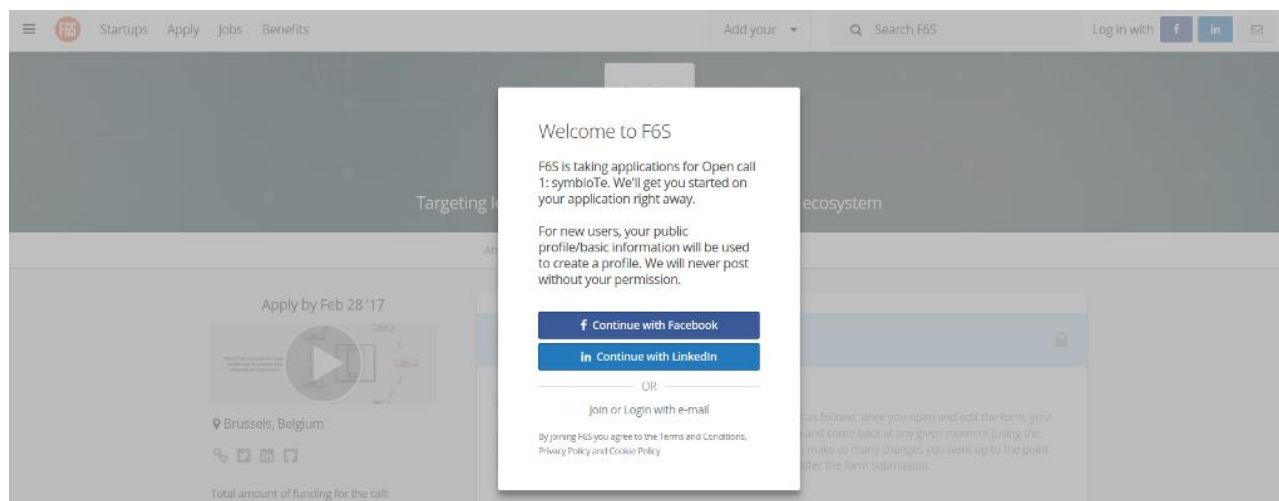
Startups Apply Jobs Benefits

Add your

Search F6S

Log in with f in

Targeting l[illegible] ecosystem

Apply by Feb 28 '17

Brussels, Belgium

Total amount of funding for the call:

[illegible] as follows: once you open and edit the form, your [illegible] and come back at any given moment (using the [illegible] make as many changes you want up to the point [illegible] after the form submission.

Welcome to F6S

F6S is taking applications for Open call 1: symbIoTe. We'll get you started on your application right away.

For new users, your public profile/basic information will be used to create a profile. We will never post without your permission.

Continue with Facebook

Continue with LinkedIn

OR

Join or Login with e-mail

By joining F6S you agree to the Terms and Conditions, Privacy Policy and Cookie Policy